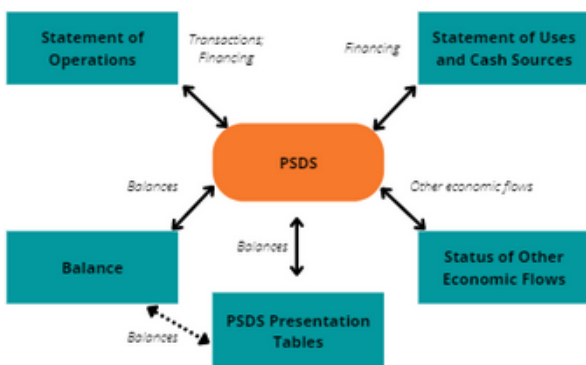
Statement of Operations

Transactions; Financing

Financing

Statement of Uses and Cash Sources

PSDS

Balances

Other economic flows

Balances

Balance

Status of Other Economic Flows

Balances

PSDS Presentation Tables